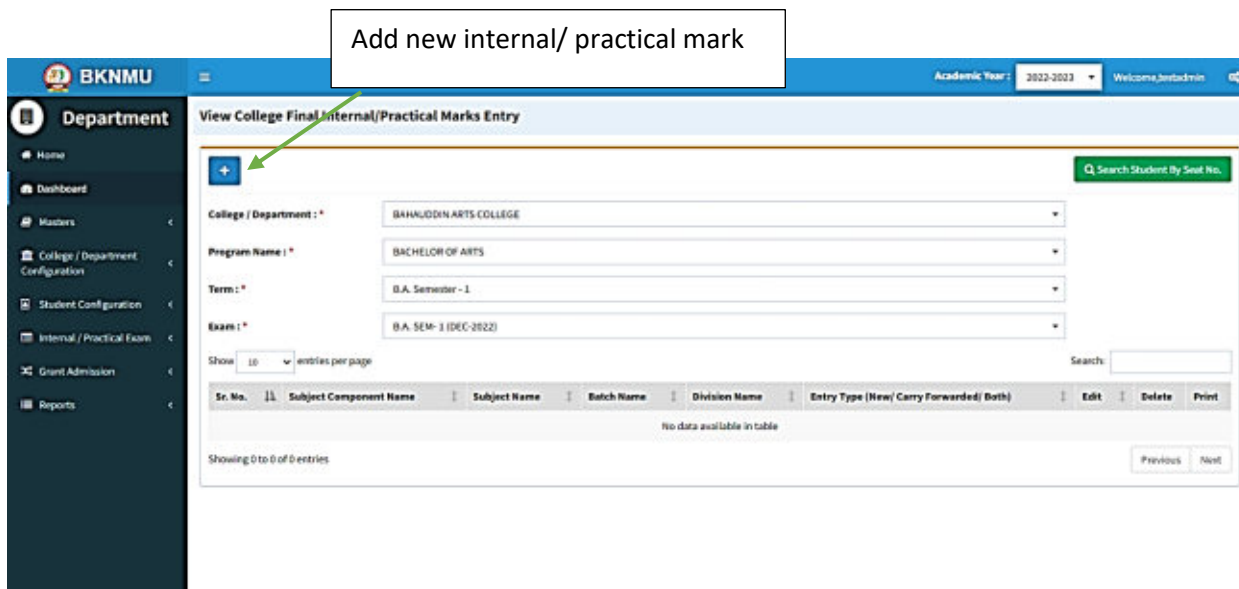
Add new internal/ practical mark

BKNMU

Academic Year : 2022-2023 Welcome,testadmin

Department

Home

Dashboard

Masters

College / Department Configuration

Student Configuration

Internal / Practical Exam

Grant Admission

Reports

View College Final Internal/Practical Marks Entry

+

Search Student By Seat No.

College / Department : * BAHAUDDIN ARTS COLLEGE

Program Name : * BACHELOR OF ARTS

Term : * B.A. Semester - 1

Exam : * B.A. SEM- 1 (DEC-2022)

Show 10 entries per page

Search:

| Sr. No. | Subject Component Name | Subject Name | Batch Name | Division Name | Entry Type (New/ Carry Forwarded/ Both) | Edit | Delete | Print |
|---|---|---|---|---|---|---|---|---|
| No data available in table | | | | | | | | |

Showing 0 to 0 of 0 entries

Previous Next